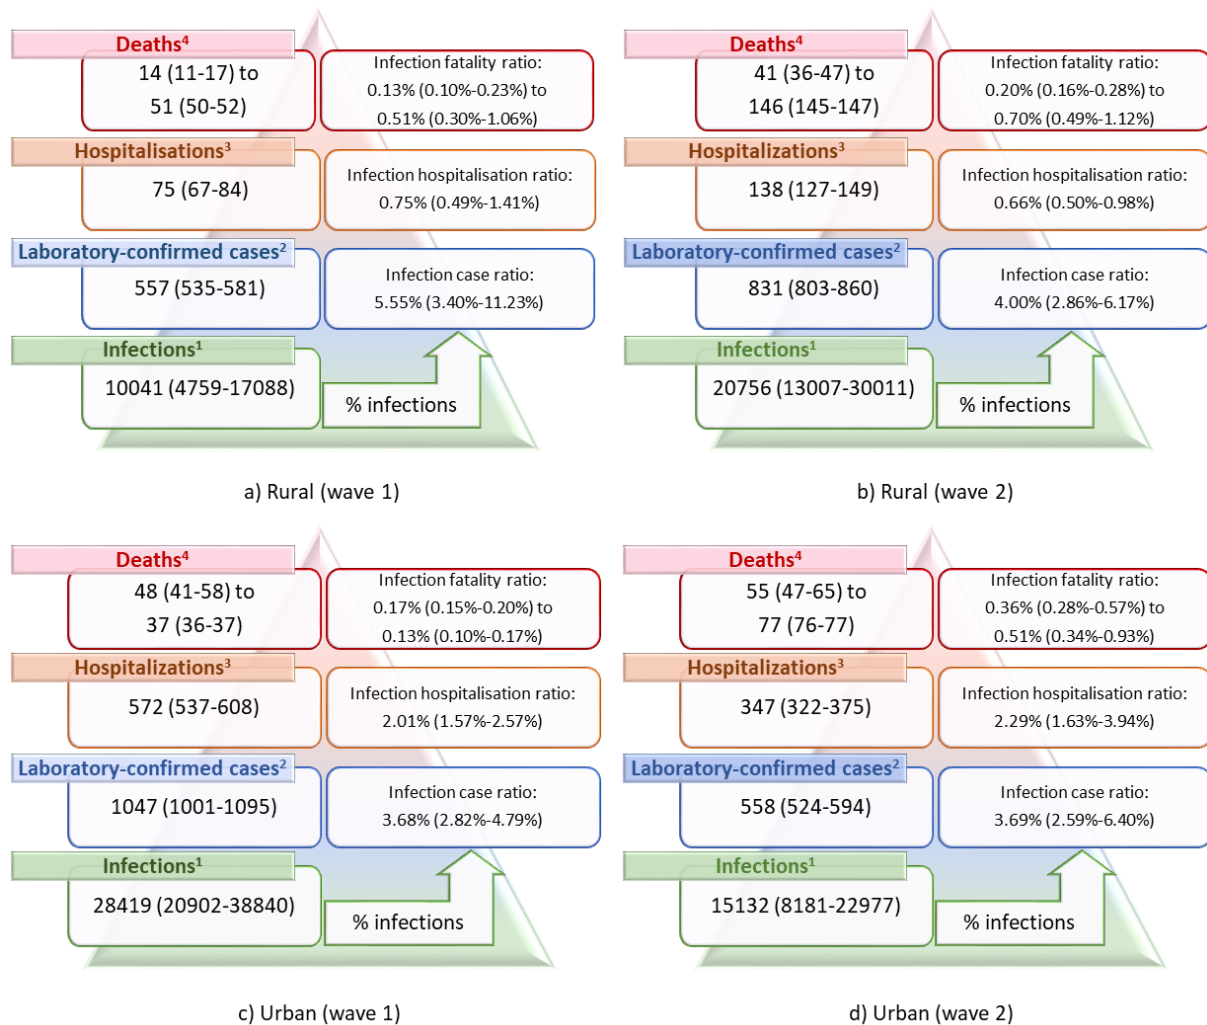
Deaths$^4$
14 (11-17) to
51 (50-52)

Infection fatality ratio:
0.13% (0.10%-0.23%) to
0.51% (0.30%-1.06%)

Hospitalisations$^3$
75 (67-84)

Infection hospitalisation ratio:
0.75% (0.49%-1.41%)

Laboratory-confirmed cases$^2$
557 (535-581)

Infection case ratio:
5.55% (3.40%-11.23%)

Infections$^1$
10041 (4759-17088)

% infections

a) Rural (wave 1)

Deaths$^4$
41 (36-47) to
146 (145-147)

Infection fatality ratio:
0.20% (0.16%-0.28%) to
0.70% (0.49%-1.12%)

Hospitalizations$^3$
138 (127-149)

Infection hospitalisation ratio:
0.66% (0.50%-0.98%)

Laboratory-confirmed cases$^2$
831 (803-860)

Infection case ratio:
4.00% (2.86%-6.17%)

Infections$^1$
20756 (13007-30011)

% infections

b) Rural (wave 2)

Deaths$^4$
48 (41-58) to
37 (36-37)

Infection fatality ratio:
0.17% (0.15%-0.20%) to
0.13% (0.10%-0.17%)

Hospitalizations$^3$
572 (537-608)

Infection hospitalisation ratio:
2.01% (1.57%-2.57%)

Laboratory-confirmed cases$^2$
1047 (1001-1095)

Infection case ratio:
3.68% (2.82%-4.79%)

Infections$^1$
28419 (20902-38840)

% infections

c) Urban (wave 1)

Deaths$^4$
55 (47-65) to
77 (76-77)

Infection fatality ratio:
0.36% (0.28%-0.57%) to
0.51% (0.34%-0.93%)

Hospitalizations$^3$
347 (322-375)

Infection hospitalisation ratio:
2.29% (1.63%-3.94%)

Laboratory-confirmed cases$^2$
558 (524-594)

Infection case ratio:
3.69% (2.59%-6.40%)

Infections$^1$
15132 (8181-22977)

% infections

d) Urban (wave 2)